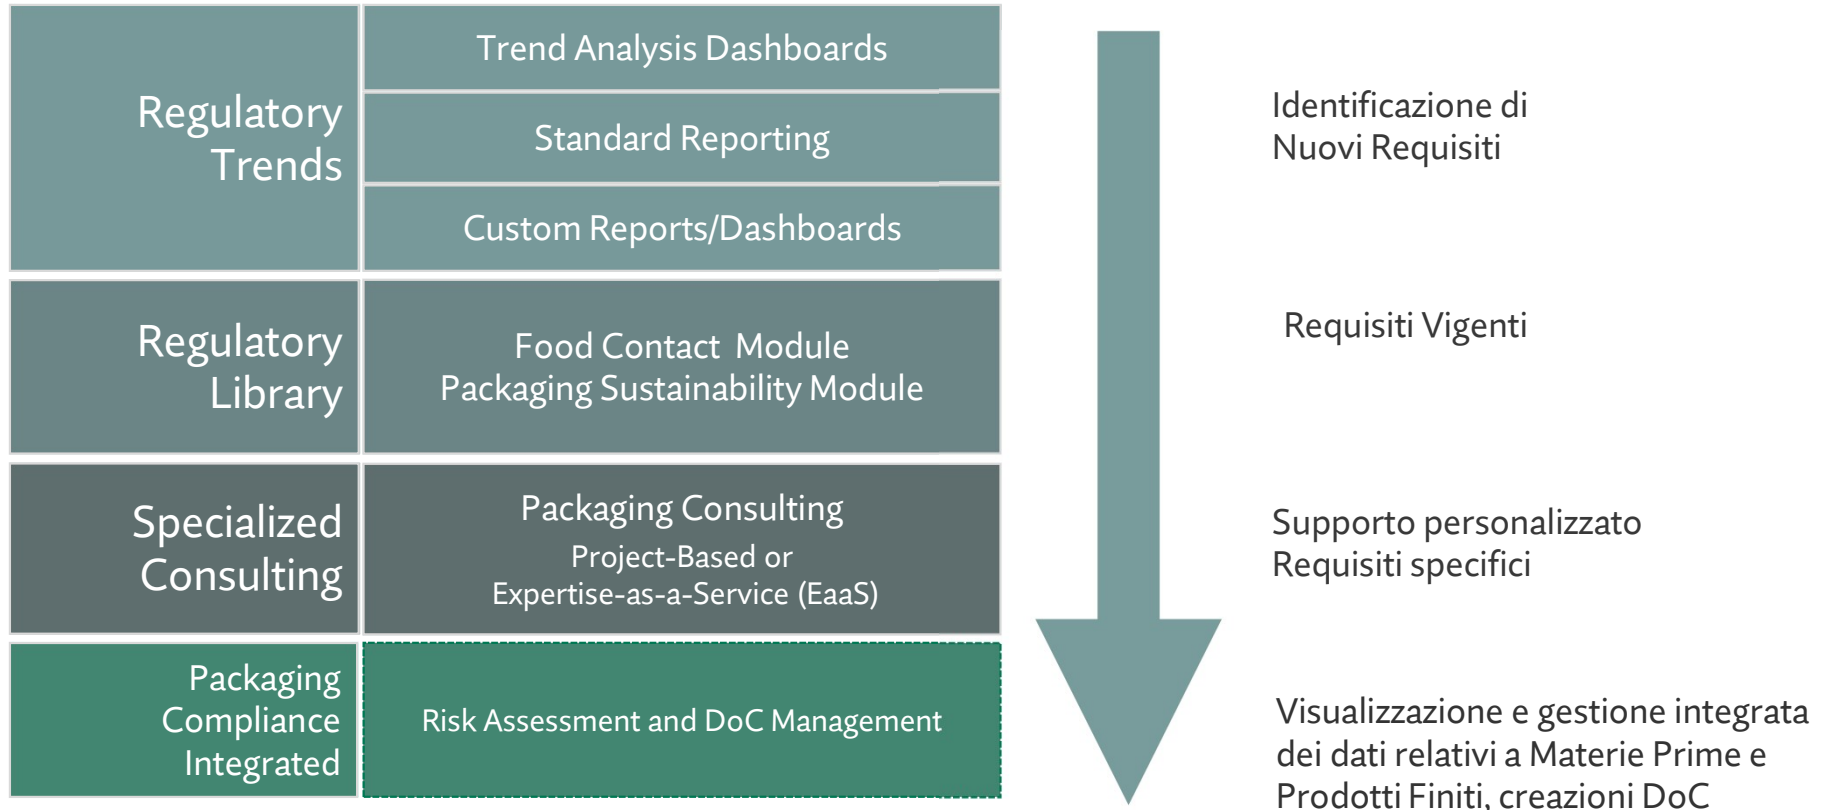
Regulatory Trends

Trend Analysis Dashboards

Standard Reporting

Custom Reports/Dashboards

Regulatory Library

Food Contact Module
Packaging Sustainability Module

Specialized Consulting

Packaging Consulting
Project-Based or
Expertise-as-a-Service (EaaS)

Packaging Compliance Integrated

Risk Assessment and DoC Management

Identificazione di Nuovi Requisiti

Requisiti Vigenti

Supporto personalizzato
Requisiti specifici

Visualizzazione e gestione integrata dei dati relativi a Materie Prime e Prodotti Finiti, creazioni DoC